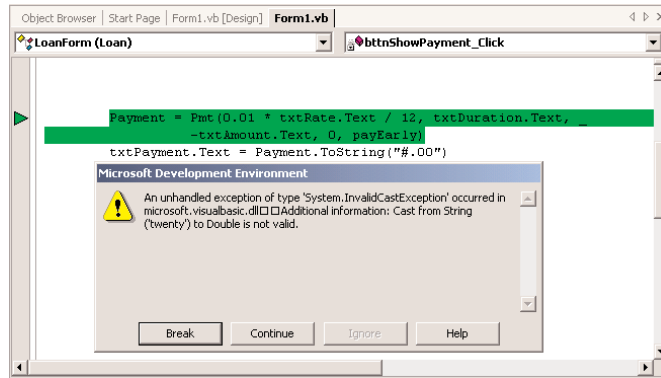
Object Browser | Start Page | Form1.vb [Design] | Form1.vb

LoanForm (Loan)

bttnShowPayment_Click

Payment = Pmt(0.01 * txtRate.Text / 12, txtDuration.Text, _
    -txtAmount.Text, 0, payEarly)
txtPayment.Text = Payment.ToString("#.00")

Microsoft Development Environment

An unhandled exception of type 'System.InvalidCastException' occurred in microsoft.visualbasic.dll☐☐Additional information: Cast from String ('twenty') to Double is not valid.

Break | Continue | Ignore | Help